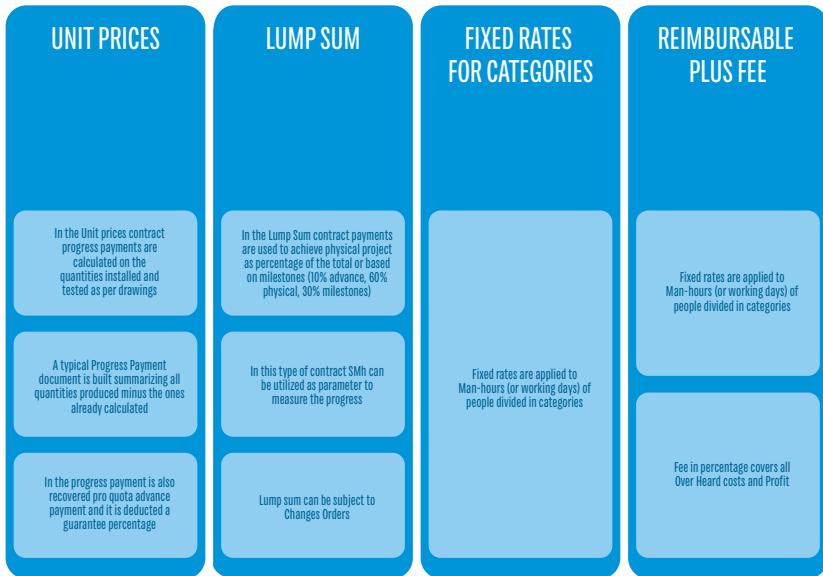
UNIT PRICES

In the Unit prices contract progress payments are calculated on the quantities installed and tested as per drawings

A typical Progress Payment document is built summarizing all quantities produced minus the ones already calculated

In the progress payment is also recovered pro quota advance payment and it is deducted a guarantee percentage

LUMP SUM

In the Lump Sum contract payments are used to achieve physical project as percentage of the total or based on milestones (10% advance, 60% physical, 30% milestones)

In this type of contract SMh can be utilized as parameter to measure the progress

Lump sum can be subject to Changes Orders

FIXED RATES FOR CATEGORIES

Fixed rates are applied to Man-hours (or working days) of people divided in categories

REIMBURSABLE PLUS FEE

Fixed rates are applied to Man-hours (or working days) of people divided in categories

Fee in percentage covers all Over Heard costs and Profit